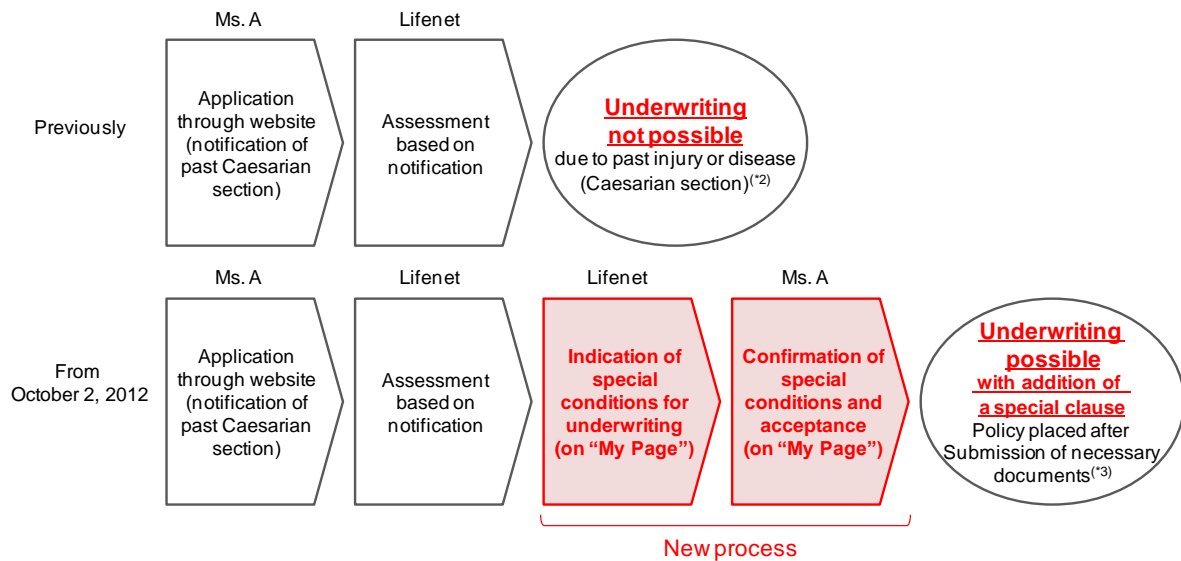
Ms. A

Lifenet

Previously

Application through website (notification of past Caesarian section)

Assessment based on notification

Underwriting not possible due to past injury or disease (Caesarian section)$^{(*2)}$

Ms. A

Lifenet

Lifenet

Ms. A

From October 2, 2012

Application through website (notification of past Caesarian section)

Assessment based on notification

Indication of special conditions for underwriting (on "My Page")

Confirmation of special conditions and acceptance (on "My Page")

Underwriting possible with addition of a special clause Policy placed after Submission of necessary documents$^{(*3)}$

New process